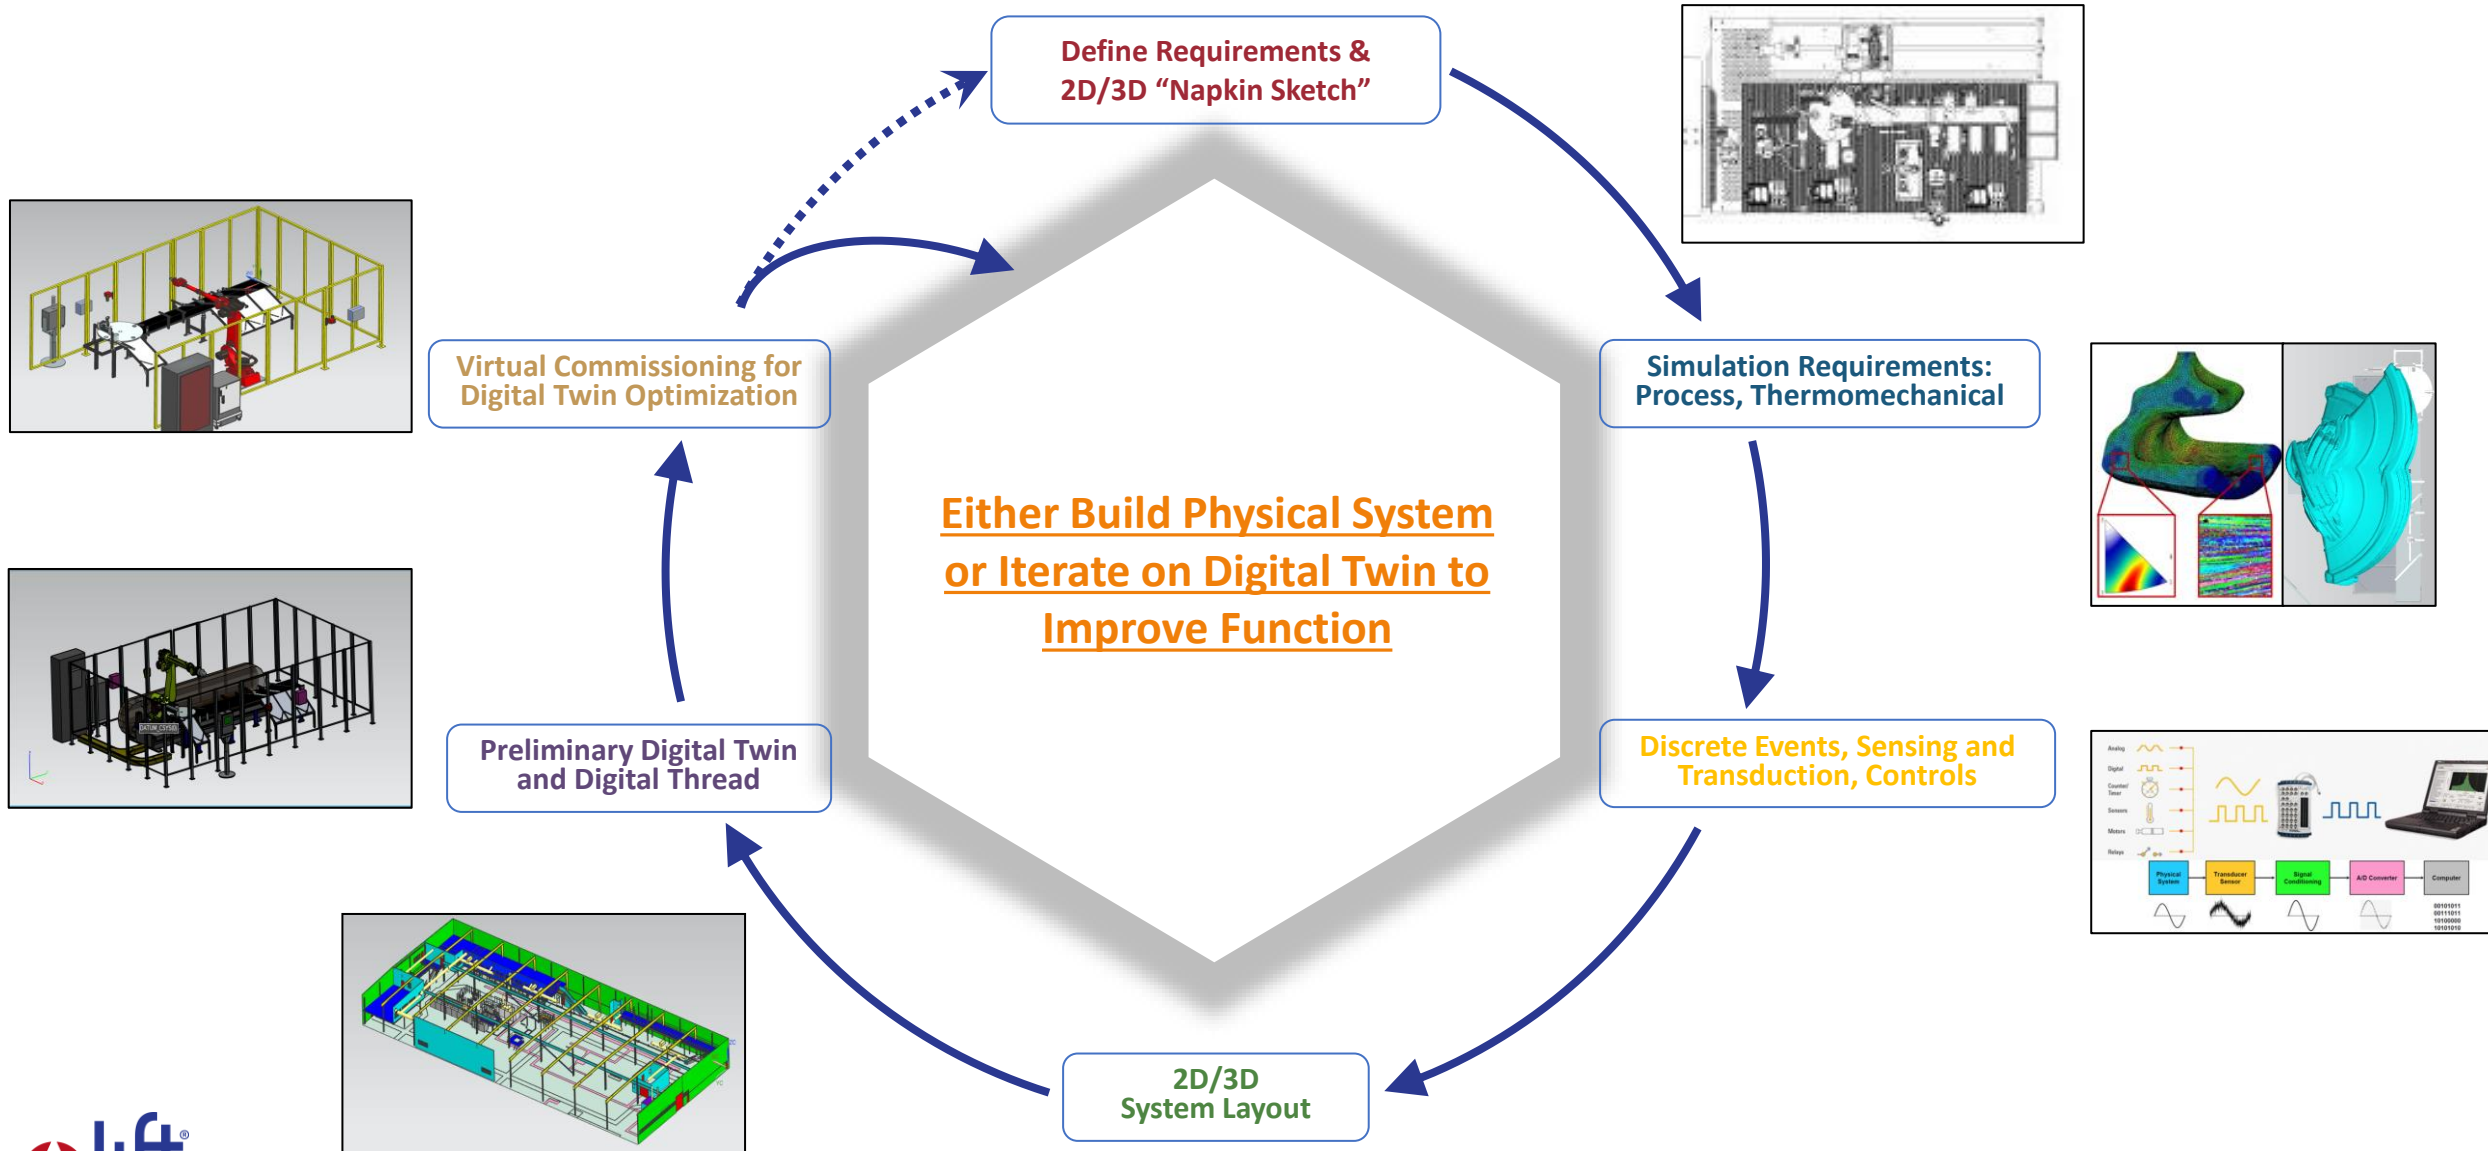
Define Requirements &
2D/3D “Napkin Sketch”

Simulation Requirements:
Process, Thermomechanical

Discrete Events, Sensing and
Transduction, Controls

2D/3D
System Layout

Preliminary Digital Twin
and Digital Thread

Virtual Commissioning for
Digital Twin Optimization

Either Build Physical System or Iterate on Digital Twin to Improve Function

Analog
Digital
Counter/Timer
Sensors
Motors
Relays

Physical System
Transducer Sensor
Signal Conditioning
A/D Converter
Computer

00101011
00111011
10100000
10101010

DATUM CSYS